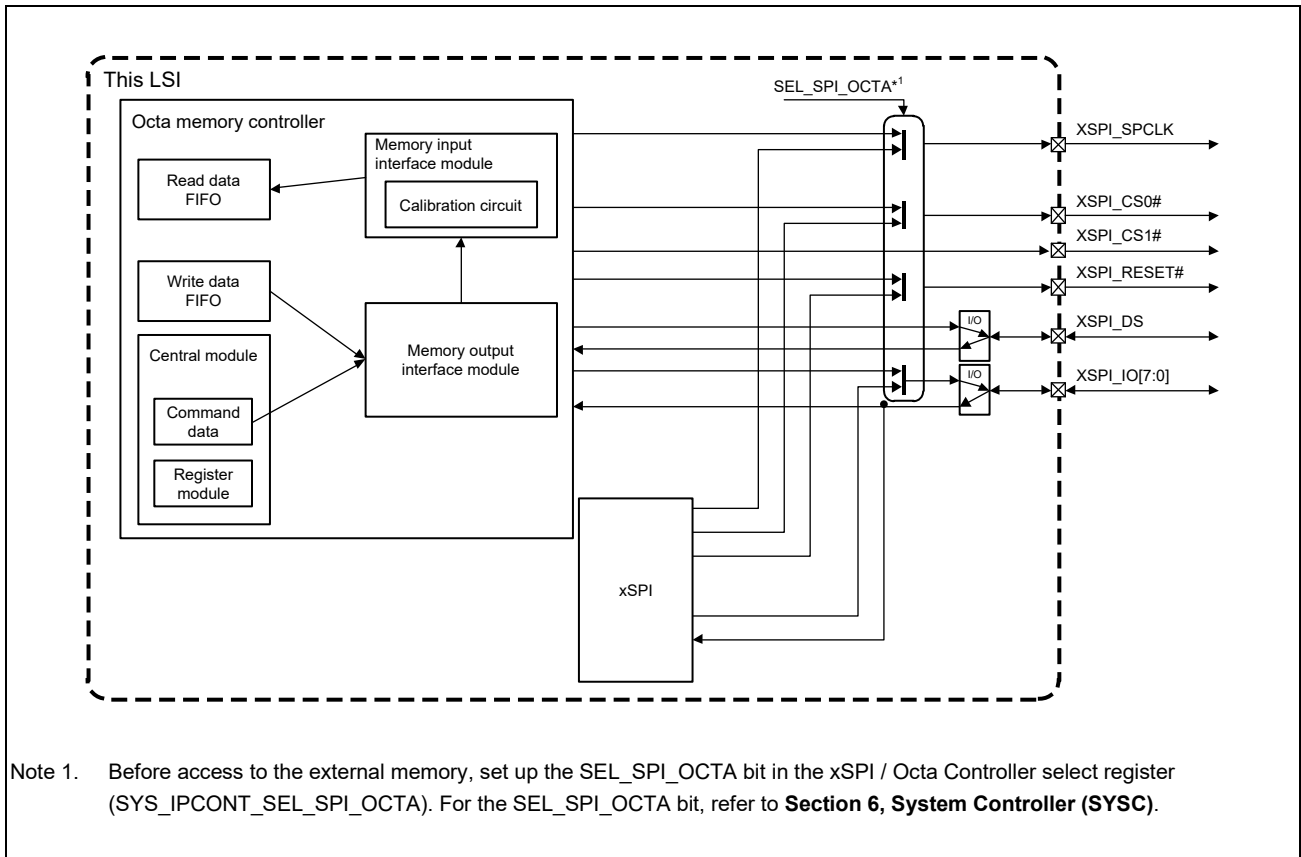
This LSI

Octa memory controller

Read data FIFO

Memory input interface module

Calibration circuit

Write data FIFO

Central module

Command data

Register module

Memory output interface module

xSPI

SEL_SPI_OCTA*$^{1}$

I/O

I/O

XSPI_SPCLK

XSPI_CS0#

XSPI_CS1#

XSPI_RESET#

XSPI_DS

XSPI_IO[7:0]

Note 1. Before access to the external memory, set up the SEL_SPI_OCTA bit in the xSPI / Octa Controller select register (SYS_IPCONT_SEL_SPI_OCTA). For the SEL_SPI_OCTA bit, refer to **Section 6, System Controller (SYSC)**.